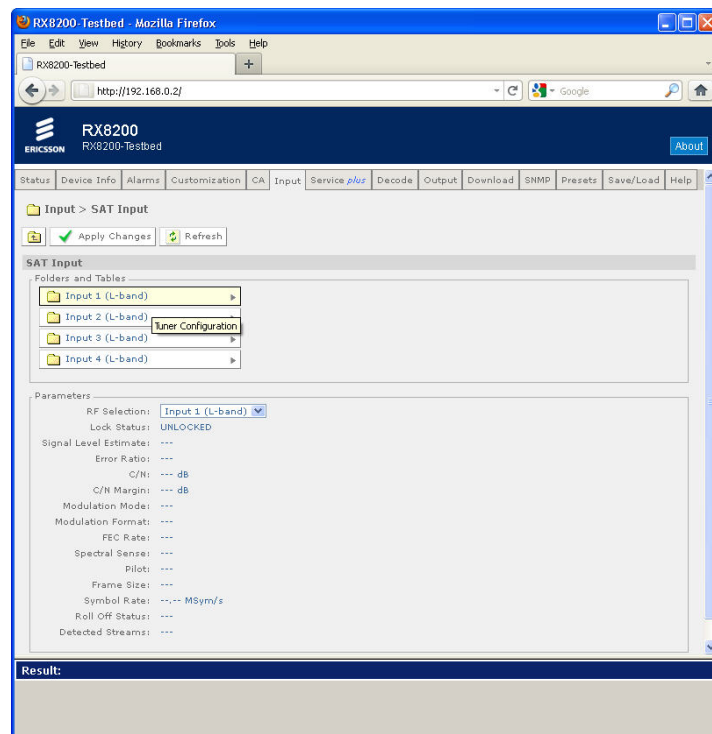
RX8200-Testbed - Mozilla Firefox

File Edit View History Bookmarks Tools Help

RX8200-Testbed +

http://192.168.0.2/

Google

ERICSSON RX8200 RX8200-Testbed

About

Status Device Info Alarms Customization CA Input Service plus Decode Output Download SNMP Presets Save/Load Help

Input > SAT Input

Apply Changes Refresh

SAT Input

Folders and Tables

Input 1 (L-band)

Input 2 (L-band)

Tuner Configuration

Input 3 (L-band)

Input 4 (L-band)

Parameters

RF Selection: Input 1 (L-band)

Lock Status: UNLOCKED

Signal Level Estimate: ---

Error Ratio: ---

C/N: --- dB

C/N Margin: --- dB

Modulation Mode: ---

Modulation Format: ---

FEC Rate: ---

Spectral Sense: ---

Pilot: ---

Frame Size: ---

Symbol Rate: --.-- MSym/s

Roll Off Status: ---

Detected Streams: ---

Result: